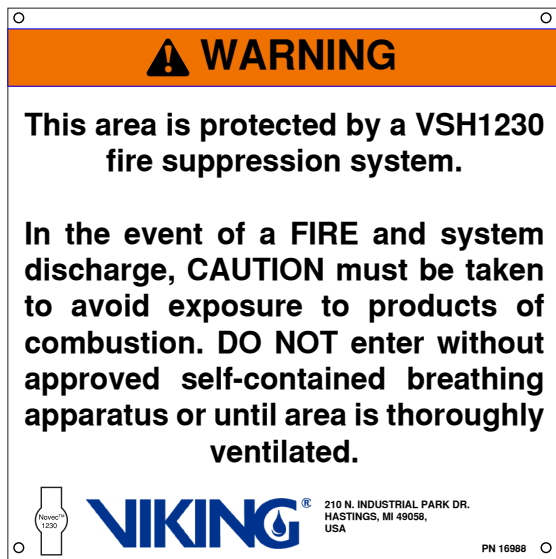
WARNING

This area is protected by a VSH1230 fire suppression system.

In the event of a FIRE and system discharge, CAUTION must be taken to avoid exposure to products of combustion. DO NOT enter without approved self-contained breathing apparatus or until area is thoroughly ventilated.

Novec™ 1230

VIKING®

210 N. INDUSTRIAL PARK DR.
HASTINGS, MI 49058,
USA

PN 16988